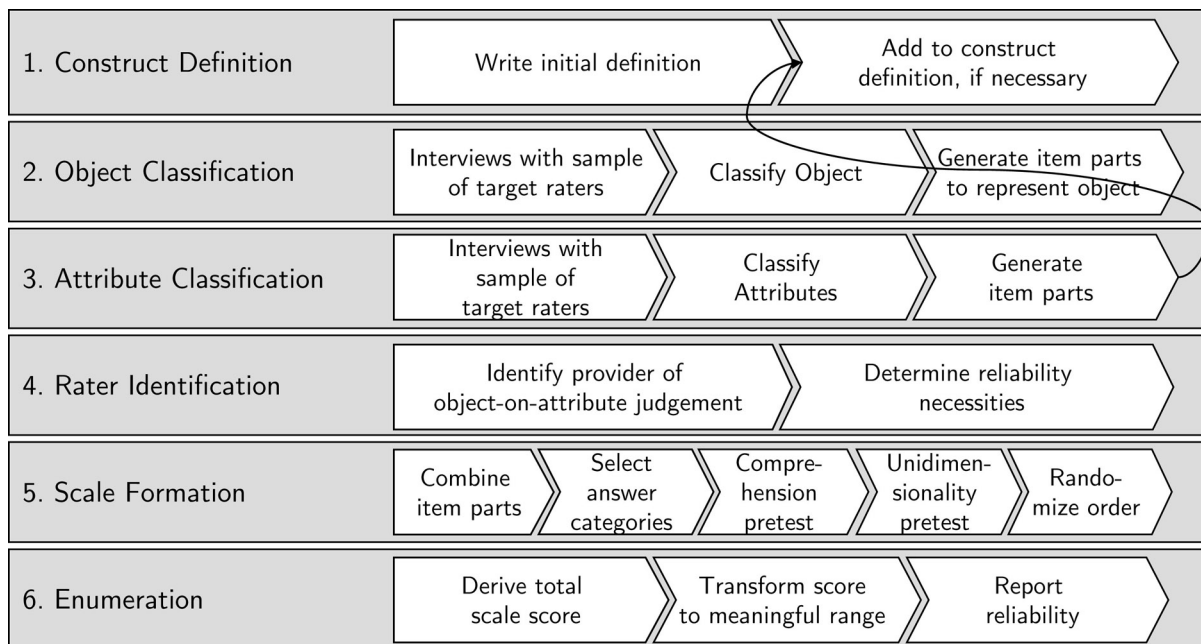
| | | | | | |
|---|---|---|---|---|---|
| 1. Construct Definition | Write initial definition | | Add to construct definition, if necessary | | |
| 2. Object Classification | Interviews with sample of target raters | Classify Object | Generate item parts to represent object | | |
| 3. Attribute Classification | Interviews with sample of target raters | Classify Attributes | Generate item parts | | |
| 4. Rater Identification | Identify provider of object-on-attribute judgement | | Determine reliability necessities | | |
| 5. Scale Formation | Combine item parts | Select answer categories | Comprehension pretest | Unidimensionality pretest | Randomize order |
| 6. Enumeration | Derive total scale score | Transform score to meaningful range | Report reliability | | |